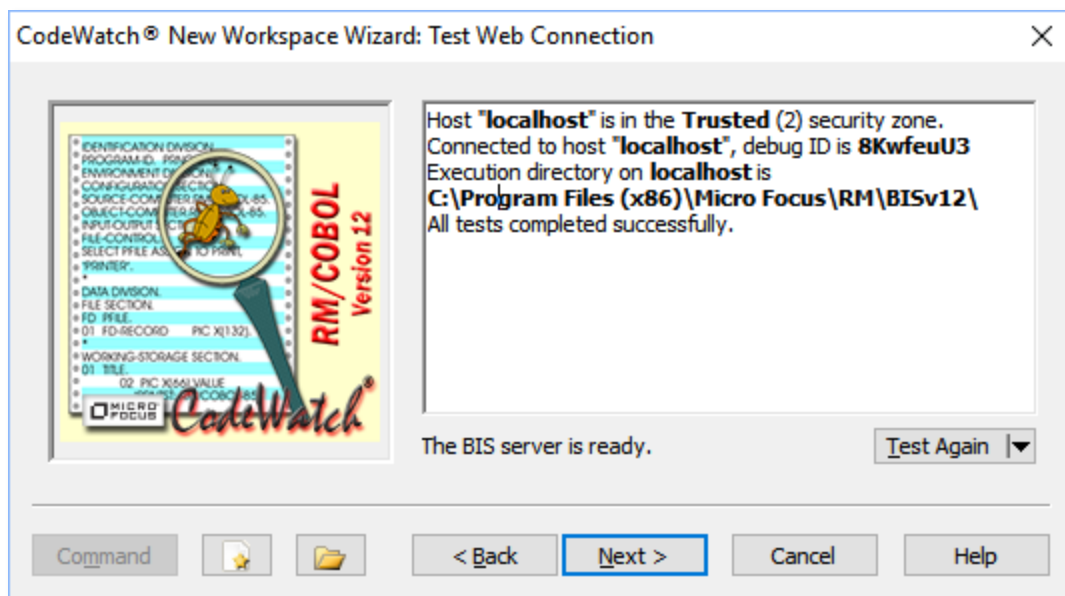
CodeWatch® New Workspace Wizard: Test Web Connection

IDENTIFICATION DIVISION.
PROGRAM-ID. PRIN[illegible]
ENVIRONMENT D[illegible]
CONFIGURATIO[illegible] SECTION.
SOURCE-COMPUTER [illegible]-85.
OBJECT-COMPUTER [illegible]-85.
INPUT-OUTPUT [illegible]
FILE-CONTROL.
SELECT PFILE AS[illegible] TO PRINT,
'PRINTER'.
*
DATA DIVISION.
FILE SECTION.
FD PFILE.
01 FD-RECORD PIC X(132).
*
WORKING-STORAGE SECTION.
01 TITLE.
02 PIC X(66) VALUE
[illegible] COBOL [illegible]

RM/COBOL Version 12

MICRO FOCUS

CodeWatch®

Host "localhost" is in the Trusted (2) security zone.
Connected to host "localhost", debug ID is 8KwfeuU3
Execution directory on localhost is
C:\Program Files (x86)\Micro Focus\RM\BISv12\
All tests completed successfully.

The BIS server is ready.

Test Again

Command

< Back

Next >

Cancel

Help